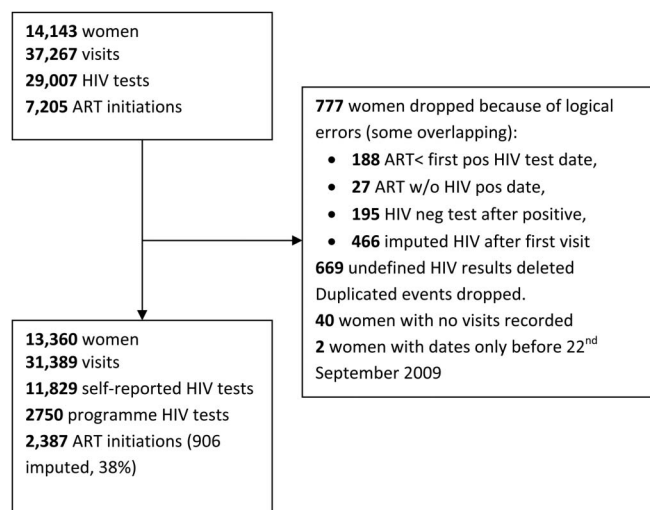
**14,143** women
**37,267** visits
**29,007** HIV tests
**7,205** ART initiations

**777** women dropped because of logical errors (some overlapping):
- **188** ART< first pos HIV test date,
- **27** ART w/o HIV pos date,
- **195** HIV neg test after positive,
- **466** imputed HIV after first visit

**669** undefined HIV results deleted
Duplicated events dropped.
**40** women with no visits recorded
**2** women with dates only before 22$^{nd}$ September 2009

**13,360** women
**31,389** visits
**11,829** self-reported HIV tests
**2750** programme HIV tests
**2,387** ART initiations (906 imputed, 38%)